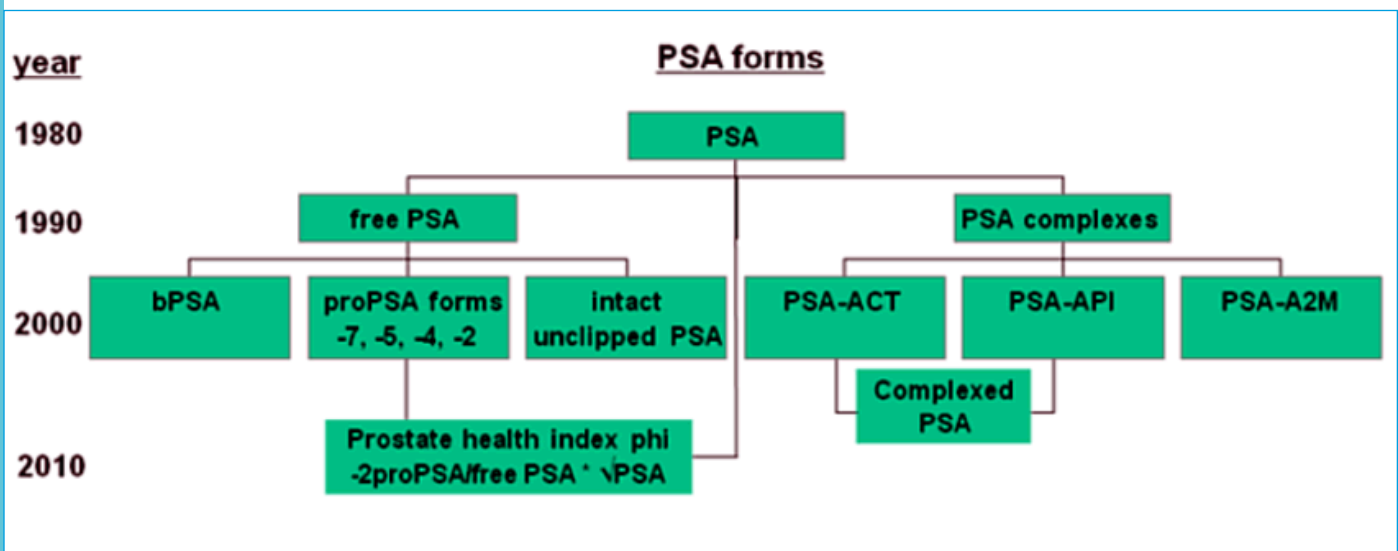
year

PSA forms

1980

PSA

1990

free PSA

PSA complexes

2000

bPSA

proPSA forms -7, -5, -4, -2

intact unclipped PSA

PSA-ACT

PSA-API

PSA-A2M

Complexed PSA

2010

Prostate health index phi -2proPSA/free PSA * $\sqrt{PSA}$